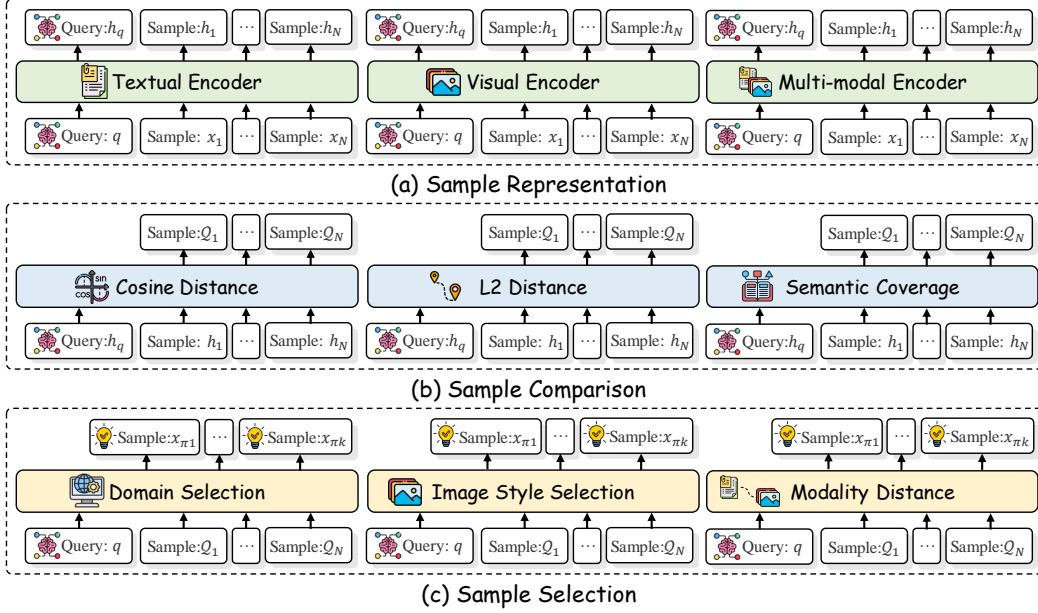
Query:$h_q$ Sample:$h_1$ ⋯ Sample:$h_N$

Textual Encoder

Query: $q$ Sample: $x_1$ ⋯ Sample: $x_N$

Query:$h_q$ Sample:$h_1$ ⋯ Sample:$h_N$

Visual Encoder

Query: $q$ Sample: $x_1$ ⋯ Sample: $x_N$

Query:$h_q$ Sample:$h_1$ ⋯ Sample:$h_N$

Multi-modal Encoder

Query: $q$ Sample: $x_1$ ⋯ Sample: $x_N$

(a) Sample Representation

Sample:$Q_1$ ⋯ Sample:$Q_N$

sin cos Cosine Distance

Query:$h_q$ Sample: $h_1$ ⋯ Sample: $h_N$

Sample:$Q_1$ ⋯ Sample:$Q_N$

L2 Distance

Query:$h_q$ Sample: $h_1$ ⋯ Sample: $h_N$

Sample:$Q_1$ ⋯ Sample:$Q_N$

Semantic Coverage

Query:$h_q$ Sample: $h_1$ ⋯ Sample: $h_N$

(b) Sample Comparison

Sample:$x_{\pi1}$ ⋯ Sample:$x_{\pi k}$

Domain Selection

Query: $q$ Sample:$Q_1$ ⋯ Sample:$Q_N$

Sample:$x_{\pi1}$ ⋯ Sample:$x_{\pi k}$

Image Style Selection

Query: $q$ Sample:$Q_1$ ⋯ Sample:$Q_N$

Sample:$x_{\pi1}$ ⋯ Sample:$x_{\pi k}$

Modality Distance

Query: $q$ Sample:$Q_1$ ⋯ Sample:$Q_N$

(c) Sample Selection